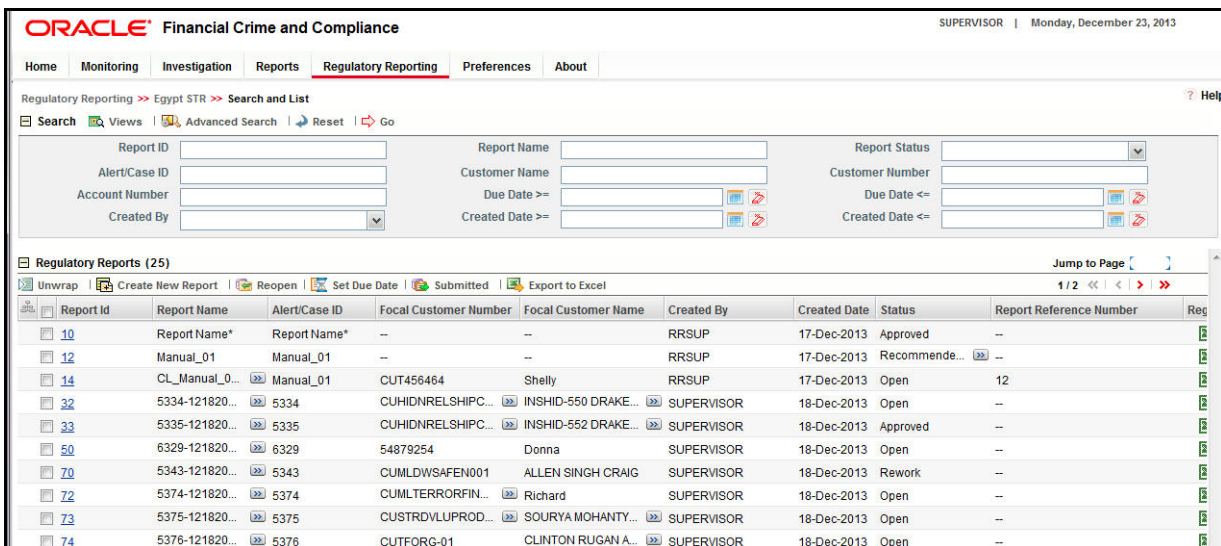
ORACLE® Financial Crime and Compliance

SUPERVISOR | Monday, December 23, 2013

Home | Monitoring | Investigation | Reports | Regulatory Reporting | Preferences | About

Regulatory Reporting >> Egypt STR >> Search and List

? Help

Search | Views | Advanced Search | Reset | Go

Report ID
Report Name
Report Status
Alert/Case ID
Customer Name
Customer Number
Account Number
Due Date >=
Due Date <=
Created By
Created Date >=
Created Date <=

Regulatory Reports (25)

Jump to Page

Unwrap | Create New Report | Reopen | Set Due Date | Submitted | Export to Excel

1/2

| Report Id | Report Name | Alert/Case ID | Focal Customer Number | Focal Customer Name | Created By | Created Date | Status | Report Reference Number | Reg |
|---|---|---|---|---|---|---|---|---|---|
| 10 | Report Name* | Report Name* | -- | -- | RRSUP | 17-Dec-2013 | Approved | -- | |
| 12 | Manual_01 | Manual_01 | -- | -- | RRSUP | 17-Dec-2013 | Recommende... | -- | |
| 14 | CL_Manual_0... | Manual_01 | CUT456464 | Shelly | RRSUP | 17-Dec-2013 | Open | 12 | |
| 32 | 5334-121820... | 5334 | CUHIDNRELSHIPC... | INSHID-550 DRAKE... | SUPERVISOR | 18-Dec-2013 | Open | -- | |
| 33 | 5335-121820... | 5335 | CUHIDNRELSHIPC... | INSHID-552 DRAKE... | SUPERVISOR | 18-Dec-2013 | Approved | -- | |
| 50 | 6329-121820... | 6329 | 54879254 | Donna | SUPERVISOR | 18-Dec-2013 | Open | -- | |
| 70 | 5343-121820... | 5343 | CUMLDWSAFEN001 | ALLEN SINGH CRAIG | SUPERVISOR | 18-Dec-2013 | Rework | -- | |
| 72 | 5374-121820... | 5374 | CUMLTERRORFIN... | Richard | SUPERVISOR | 18-Dec-2013 | Open | -- | |
| 73 | 5375-121820... | 5375 | CUSTRDVLUPROD... | SOURYA MOHANTY... | SUPERVISOR | 18-Dec-2013 | Open | -- | |
| 74 | 5376-121820... | 5376 | CUTFORG-01 | CLINTON RUGAN A... | SUPERVISOR | 18-Dec-2013 | Open | -- | |